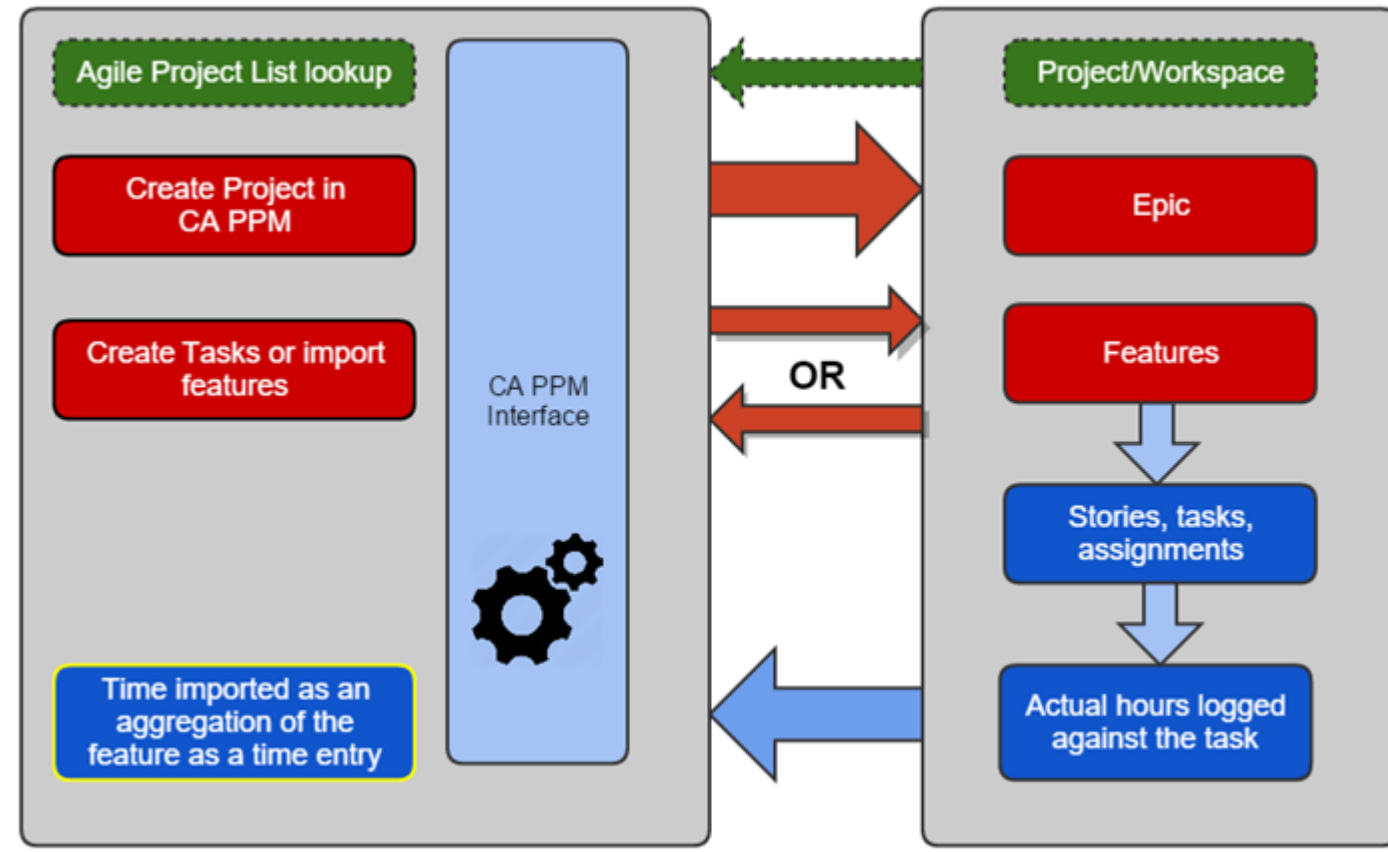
Agile Project List lookup

Create Project in CA PPM

Create Tasks or import features

Time imported as an aggregation of the feature as a time entry

CA PPM Interface

OR

Project/Workspace

Epic

Features

Stories, tasks, assignments

Actual hours logged against the task